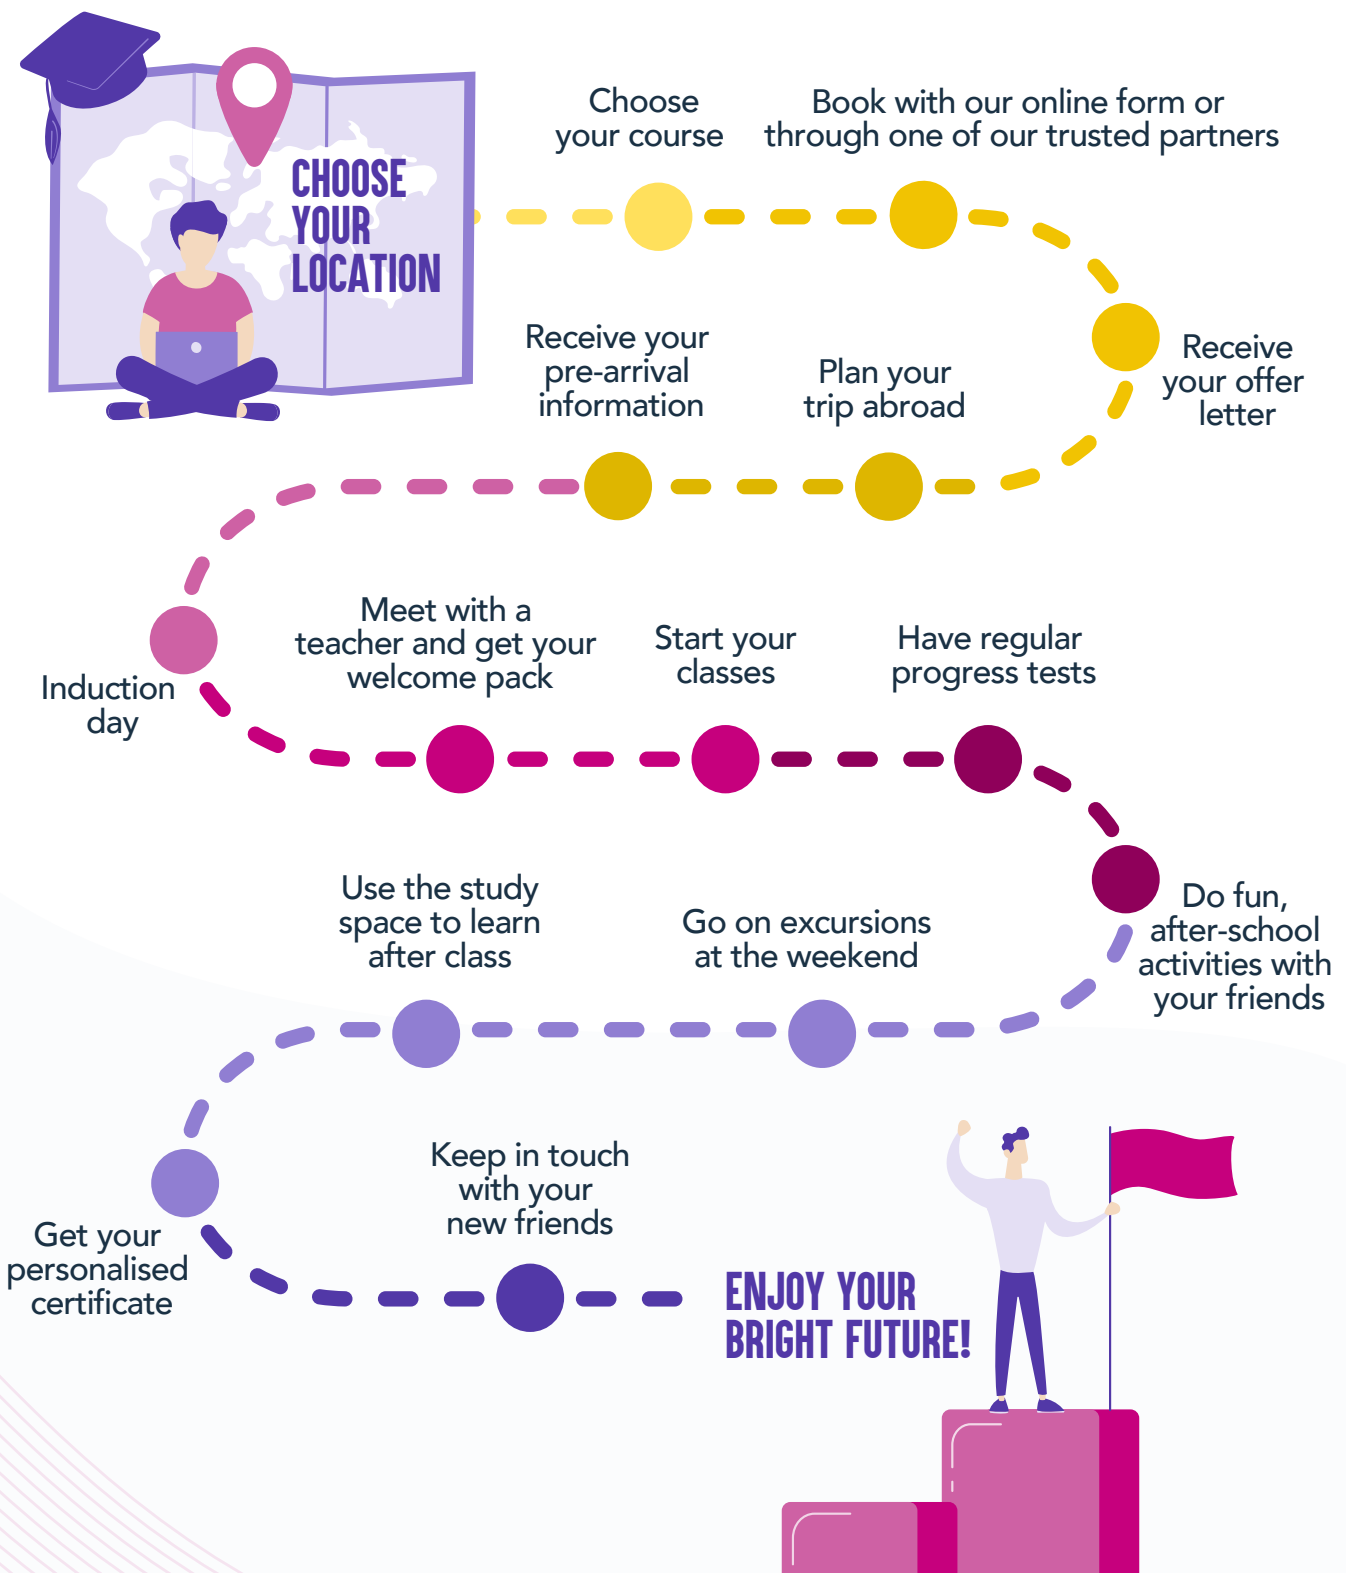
CHOOSE YOUR LOCATION

Choose your course

Book with our online form or through one of our trusted partners

Receive your offer letter

Plan your trip abroad

Receive your pre-arrival information

Induction day

Meet with a teacher and get your welcome pack

Start your classes

Have regular progress tests

Do fun, after-school activities with your friends

Go on excursions at the weekend

Use the study space to learn after class

Get your personalised certificate

Keep in touch with your new friends

ENJOY YOUR BRIGHT FUTURE!